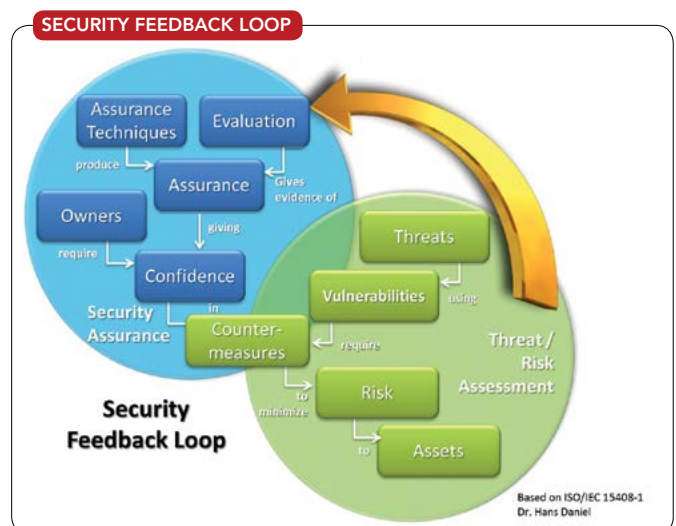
SECURITY FEEDBACK LOOP

Assurance Techniques

Evaluation

produce

Assurance

Gives evidence of

Owners

giving

require

Confidence

in

Security Assurance

Threats

using

Vulnerabilities

Counter-measures

require

Threat / Risk Assessment

to minimize

Risk

to

Assets

Security Feedback Loop

Based on ISO/IEC 15408-1
Dr. Hans Daniel